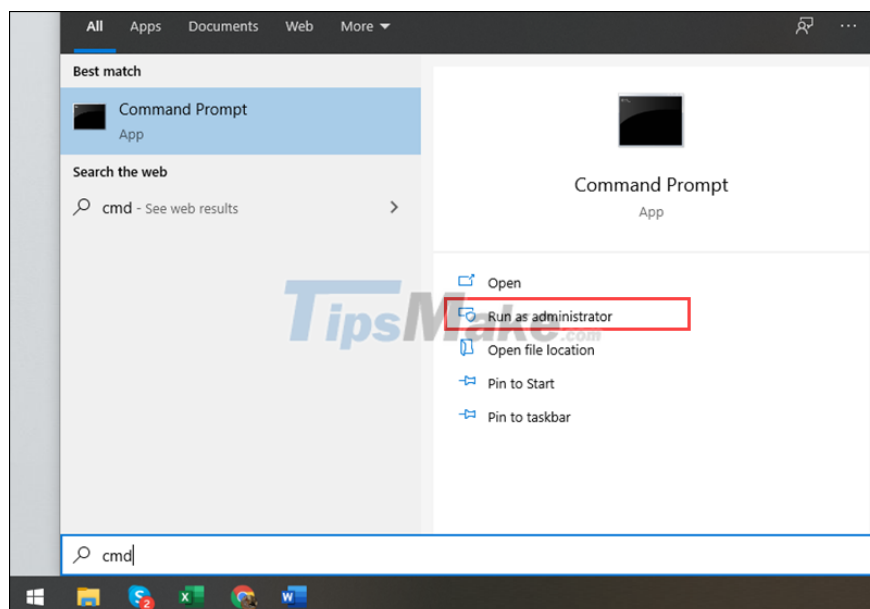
All Apps Documents Web More

Best match

Command Prompt
App

Search the web

cmd - See web results

Command Prompt
App

Open

Run as administrator

Open file location

Pin to Start

Pin to taskbar

TipsMake.com

cmd